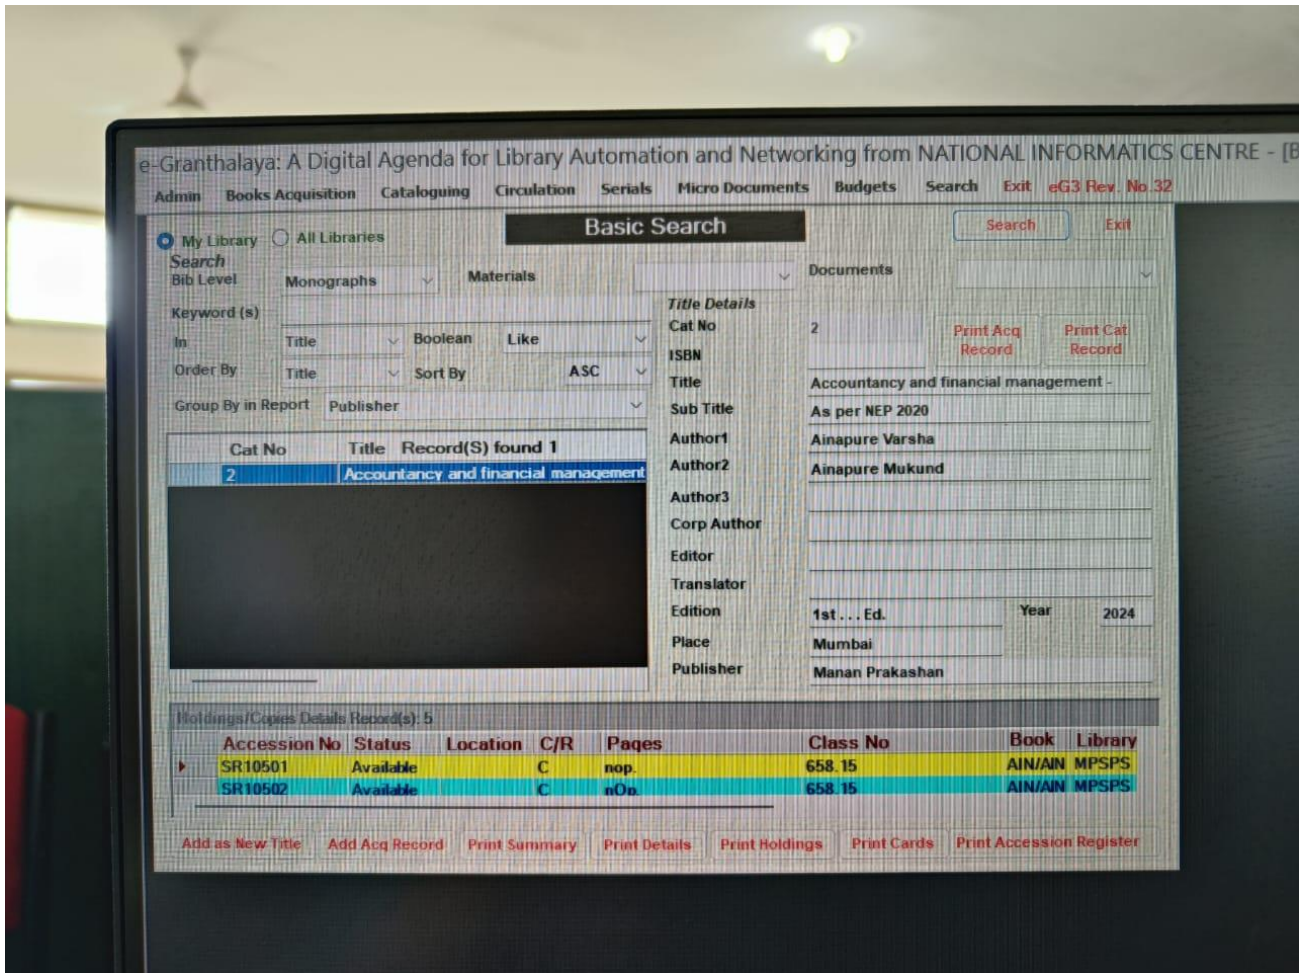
e-Granthalaya: A Digital Agenda for Library Automation and Networking from NATIONAL INFORMATICS CENTRE - [B

Admin Books Acquisition Cataloguing Circulation Serials Micro Documents Budgets Search Exit eG3 Rev. No.32

Basic Search

Search Exit

My Library All Libraries

Search

Bib Level Monographs Materials Documents

Keyword (s)

In Title Boolean Like

Order By Title Sort By ASC

Group By in Report Publisher

| Cat No | Title Record(S) found 1 |
|---|---|
| 2 | Accountancy and financial management |

Title Details

Cat No 2

Print Acq Record

Print Cat Record

ISBN

Title Accountancy and financial management -

Sub Title As per NEP 2020

Author1 Ainapure Varsha

Author2 Ainapure Mukund

Author3

Corp Author

Editor

Translator

Edition 1st . . . Ed. Year 2024

Place Mumbai

Publisher Manan Prakashan

Holdings/Copies Details Record(s): 5

| Accession No | Status | Location | C/R | Pages | Class No | Book | Library |
|---|---|---|---|---|---|---|---|
| SR10501 | Available | | C | nop. | 658.15 | AIN/AIN | MPSPS |
| SR10502 | Available | | C | nOp. | 658.15 | AIN/AIN | MPSPS |

Add as New Title Add Acq Record Print Summary Print Details Print Holdings Print Cards Print Accession Register